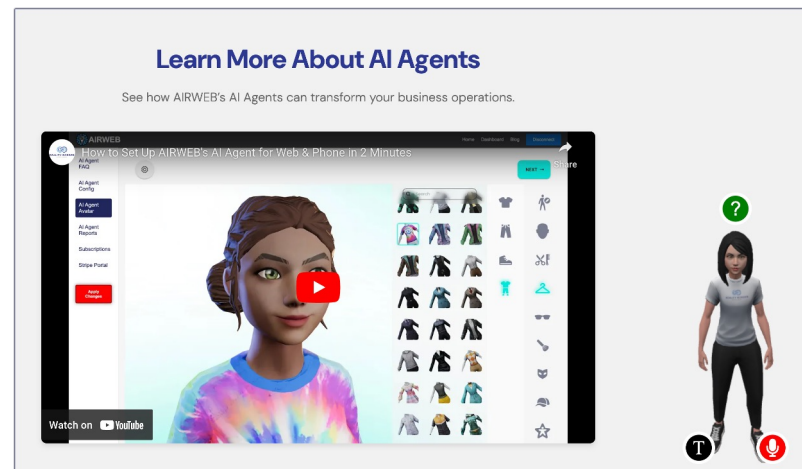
Learn More About AI Agents

See how AIRWEB's AI Agents can transform your business operations.

AIRWEB

Home Dashboard Blog Disconnect

How to Set Up AIRWEB's AI Agent for Web & Phone in 2 Minutes

Share

AI Agent FAQ

AI Agent Config

AI Agent Avatar

AI Agent Reports

Subscriptions

Stripe Portal

Apply Changes

NEXT →

Watch on YouTube

?

T